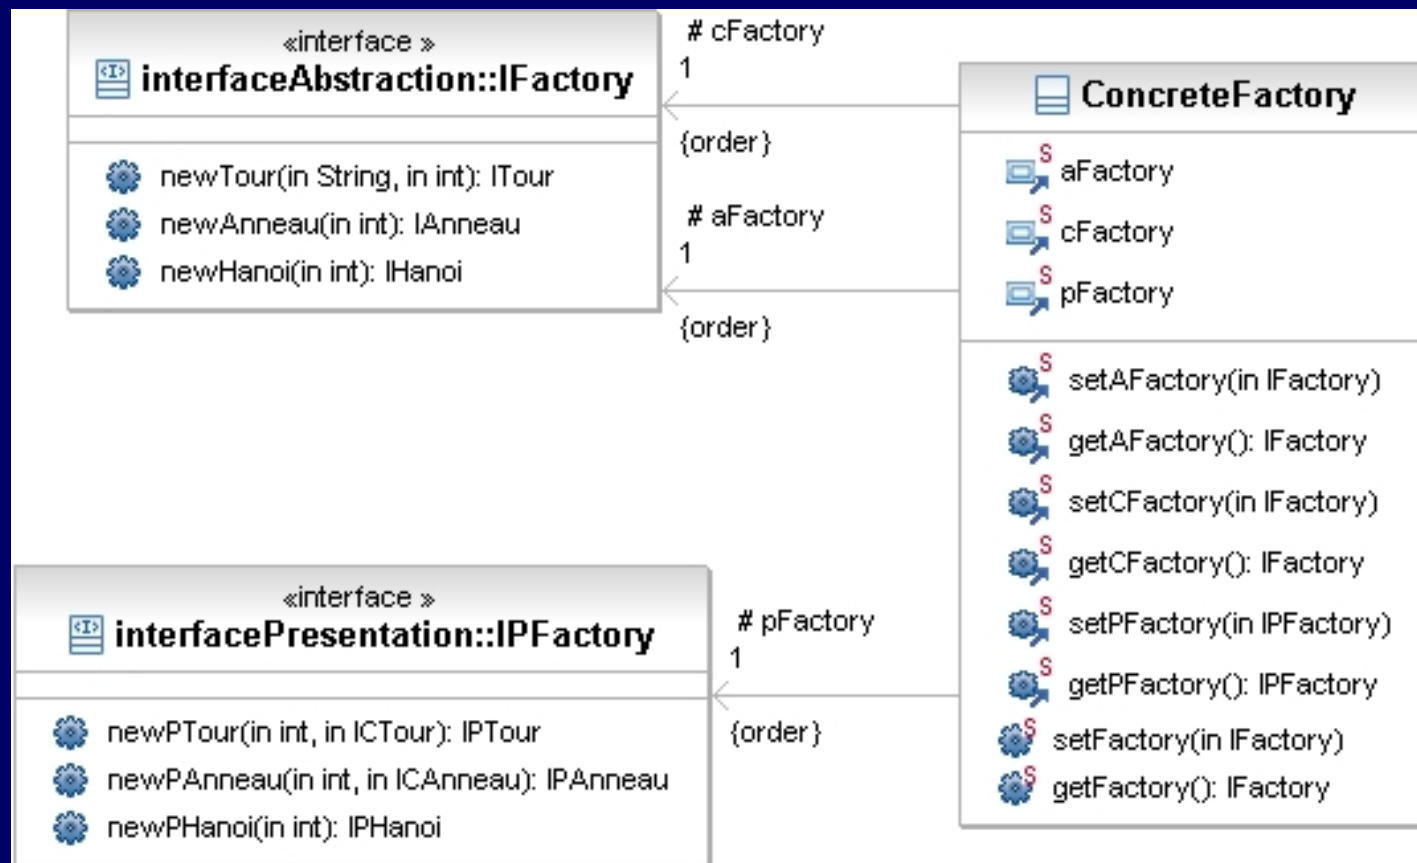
«interface »
interfaceAbstraction::IFactory

newTour(in String, in int): ITour
newAnneau(in int): IAnneau
newHanoi(in int): IHanoi

# cFactory
1
{order}

# aFactory
1
{order}

ConcreteFactory

aFactory
cFactory
pFactory

setAFactory(in IFactory)
getAFactory(): IFactory
setCFactory(in IFactory)
getCFactory(): IFactory
setPFactory(in IPFactory)
getPFactory(): IPFactory
setFactory(in IFactory)
getFactory(): IFactory

«interface »
interfacePresentation::IPFactory

newPTour(in int, in ICTour): IPTour
newPAnneau(in int, in ICAnneau): IPAnneau
newPHanoi(in int): IPHanoi

# pFactory
1
{order}